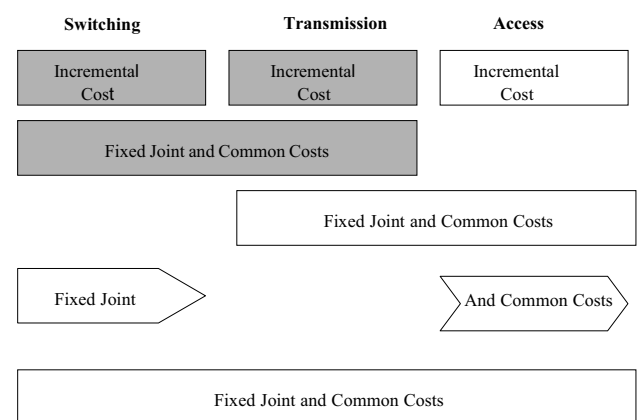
Switching

Transmission

Access

Incremental Cost

Incremental Cost

Incremental Cost

Fixed Joint and Common Costs

Fixed Joint and Common Costs

Fixed Joint

And Common Costs

Fixed Joint and Common Costs